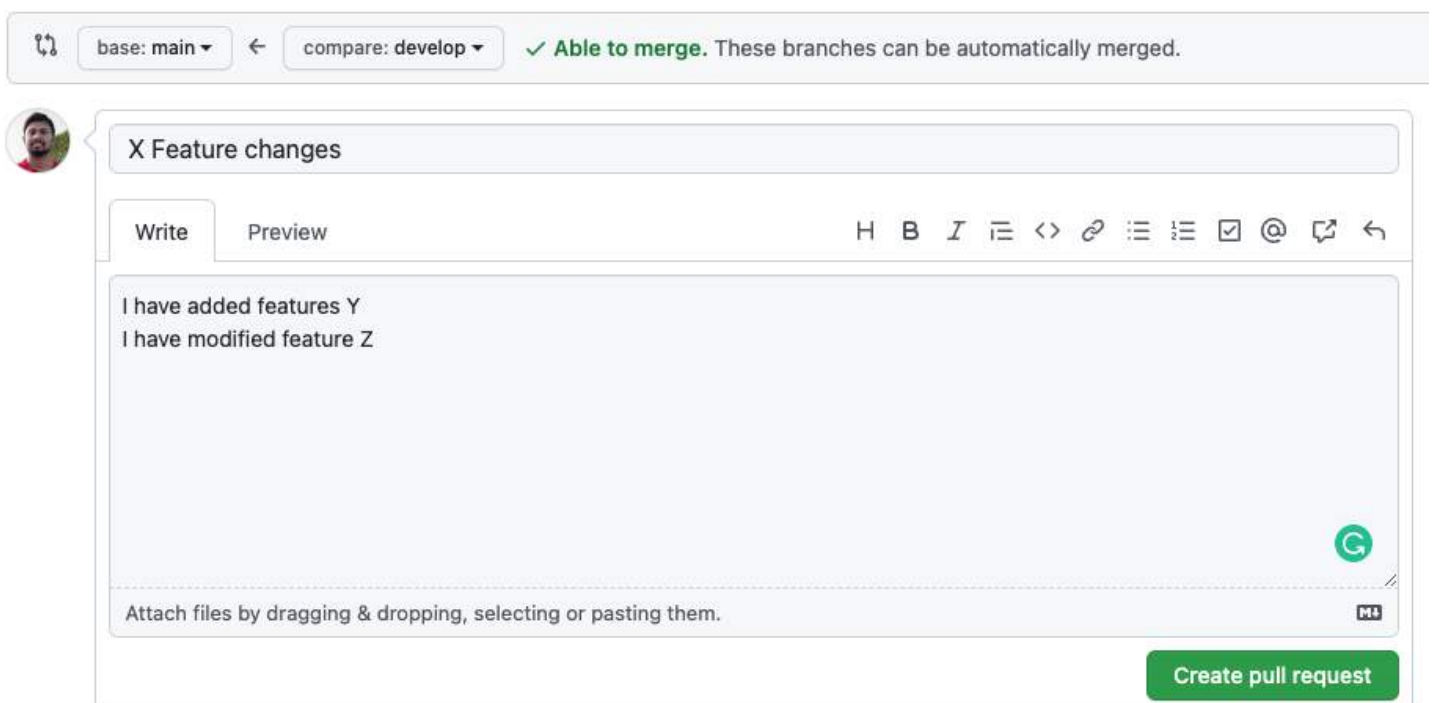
base: main ← compare: develop ✓ Able to merge. These branches can be automatically merged.

X Feature changes

Write Preview

H B I

I have added features Y
I have modified feature Z

Attach files by dragging & dropping, selecting or pasting them.

Create pull request